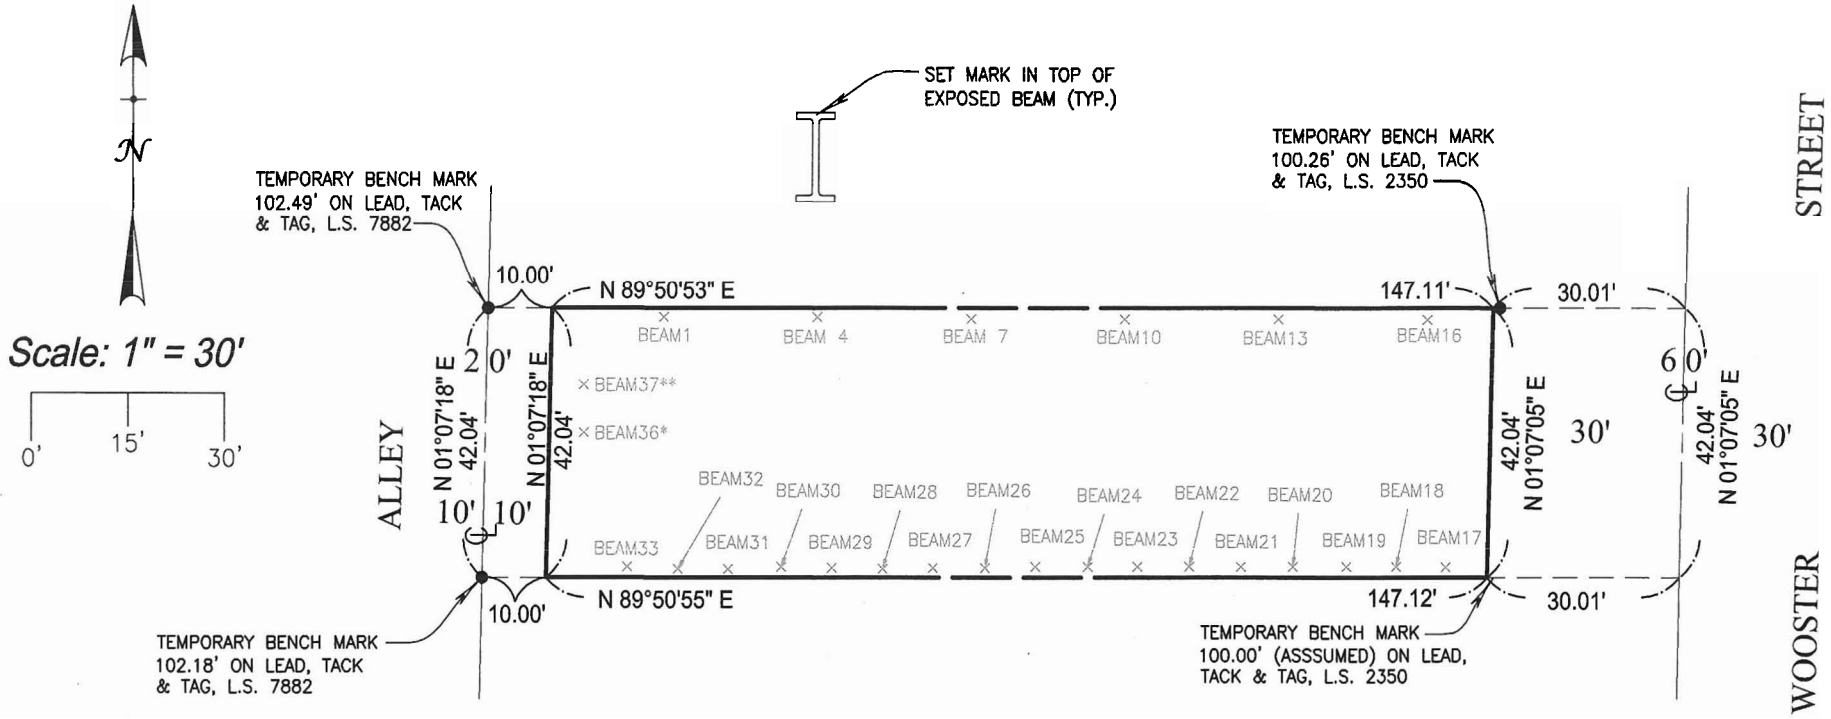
N

Scale: 1" = 30'

0' 15' 30'

SET MARK IN TOP OF EXPOSED BEAM (TYP.)

TEMPORARY BENCH MARK 102.49' ON LEAD, TACK & TAG, L.S. 7882

TEMPORARY BENCH MARK 100.26' ON LEAD, TACK & TAG, L.S. 2350

STREET

10.00'

N 89°50'53" E

147.11'

30.01'

BEAM1 BEAM 4 BEAM 7 BEAM10 BEAM13 BEAM16

20'

N 01°07'18" E 42.04'

N 01°07'18" E 42.04'

×BEAM37**

×BEAM36*

ALLEY

42.04' N 01°07'05" E

30'

60'

42.04' N 01°07'05" E

30'

BEAM32 BEAM30 BEAM28 BEAM26 BEAM24 BEAM22 BEAM20 BEAM18

10' 10'

BEAM33 BEAM31 BEAM29 BEAM27 BEAM25 BEAM23 BEAM21 BEAM19 BEAM17

10.00'

N 89°50'55" E

147.12'

30.01'

TEMPORARY BENCH MARK 102.18' ON LEAD, TACK & TAG, L.S. 7882

TEMPORARY BENCH MARK 100.00' (ASSSUMED) ON LEAD, TACK & TAG, L.S. 2350

WOOSTER